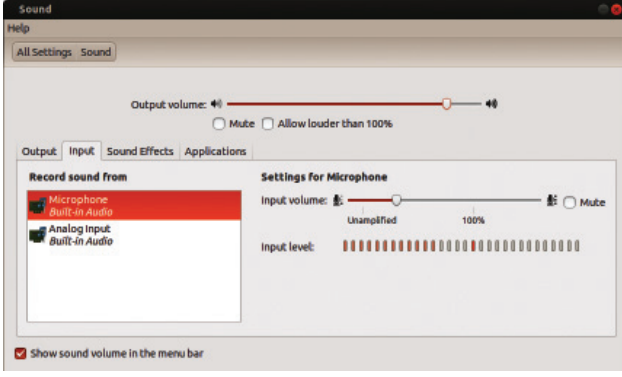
Sound

Help

All Settings Sound

Output volume:

Mute Allow louder than 100%

Output Input Sound Effects Applications

Record sound from

Microphone
Built-in Audio

Analog Input
Built-in Audio

Settings for Microphone

Input volume:

Mute

Unamplified

100%

Input level:

Show sound volume in the menu bar